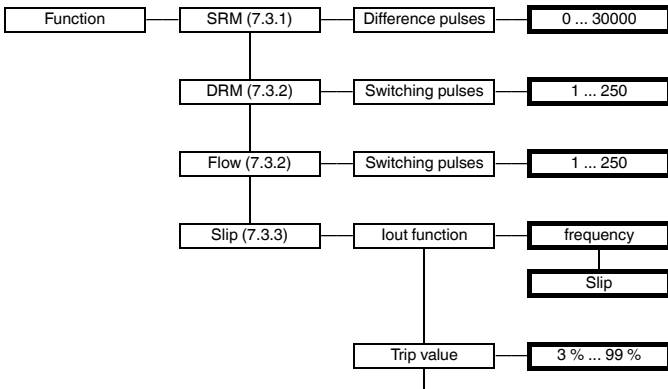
Function

SRM (7.3.1)

Difference pulses

0 ... 30000

DRM (7.3.2)

Switching pulses

1 ... 250

Flow (7.3.2)

Switching pulses

1 ... 250

Slip (7.3.3)

Iout function

frequency

Slip

Trip value

3 % ... 99 %